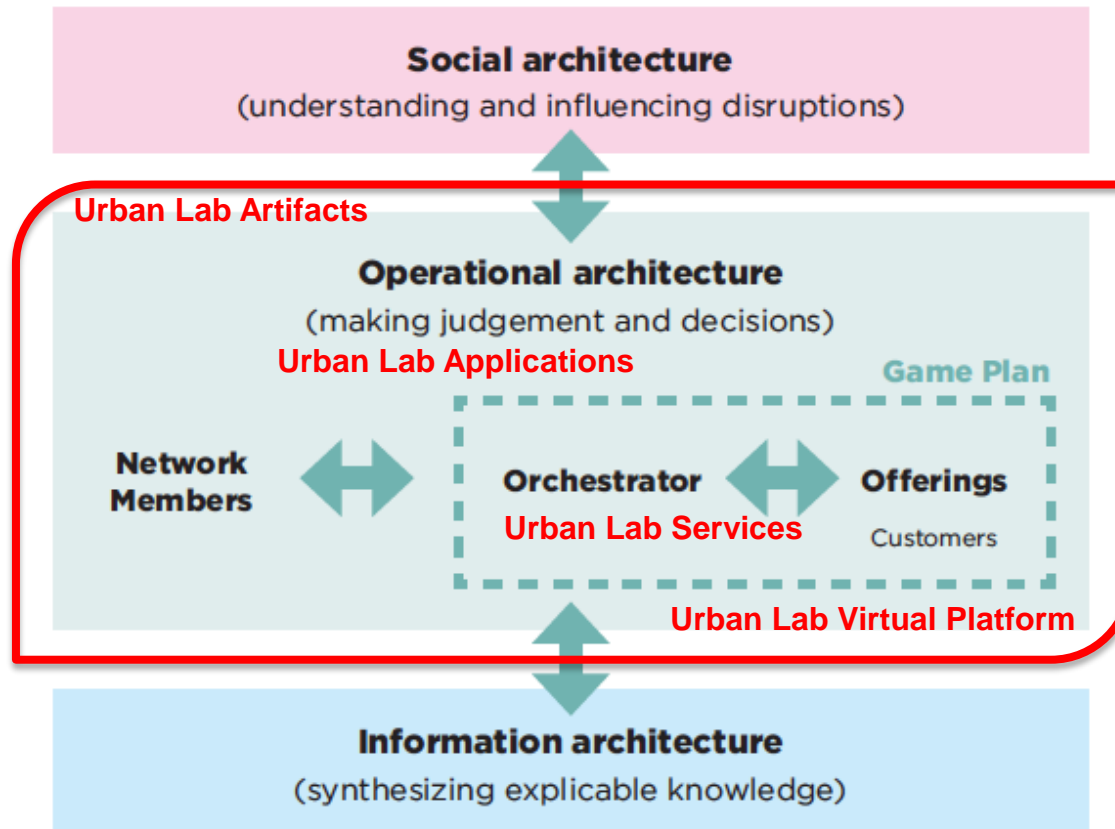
Social architecture
(understanding and influencing disruptions)

Urban Lab Artifacts

Operational architecture
(making judgement and decisions)

Urban Lab Applications

Game Plan

Network Members

Orchestrator

Urban Lab Services

Offerings

Customers

Urban Lab Virtual Platform

Information architecture
(synthesizing explicable knowledge)